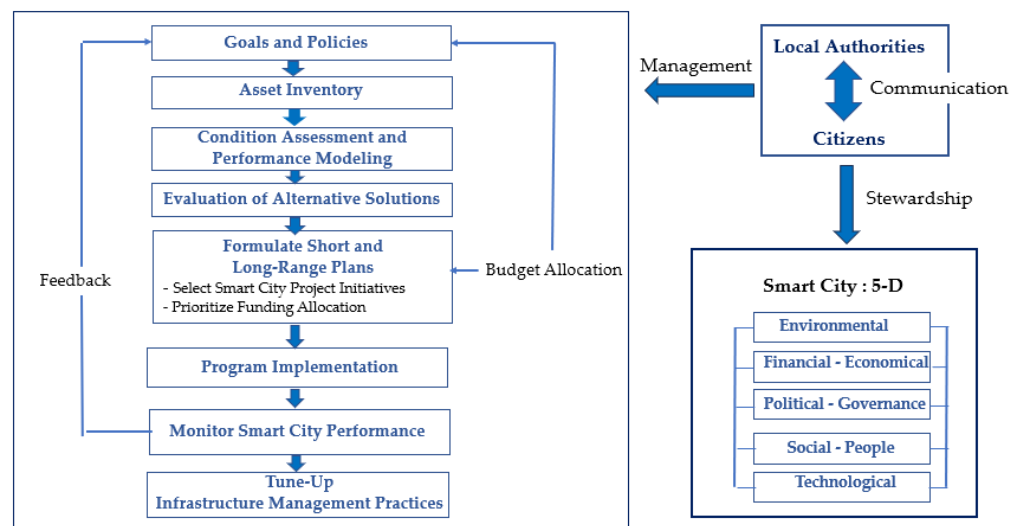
Goals and Policies

Asset Inventory

Condition Assessment and Performance Modeling

Evaluation of Alternative Solutions

Formulate Short and Long-Range Plans
- Select Smart City Project Initiatives
- Prioritize Funding Allocation

Feedback

Budget Allocation

Program Implementation

Monitor Smart City Performance

Tune-Up Infrastructure Management Practices

Management

Local Authorities

Communication

Citizens

Stewardship

Smart City : 5-D

Environmental

Financial - Economical

Political - Governance

Social - People

Technological